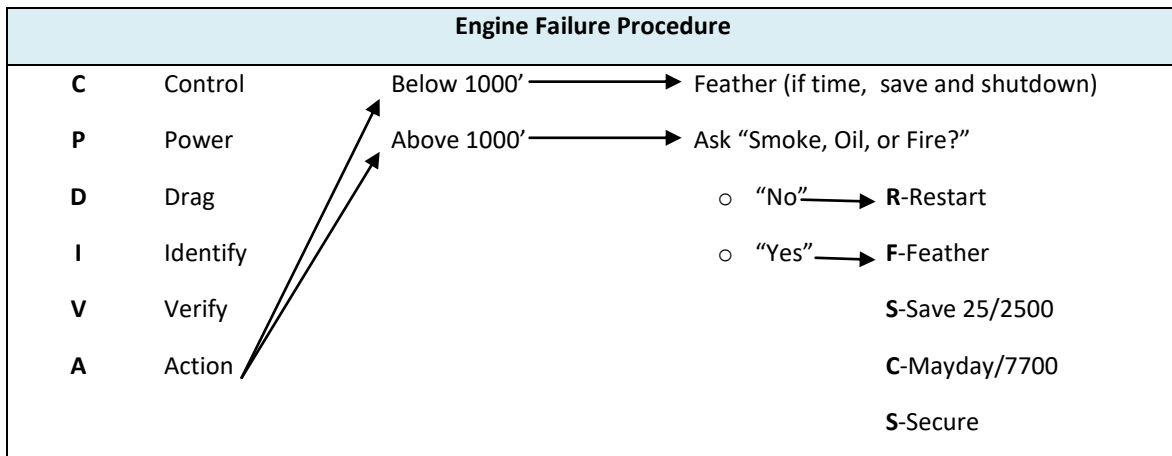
**Engine Failure Procedure**

**C** Control
**P** Power
**D** Drag
**I** Identify
**V** Verify
**A** Action

Below 1000' → Feather (if time, save and shutdown)

Above 1000' → Ask "Smoke, Oil, or Fire?"

○ "No" → **R**-Restart

○ "Yes" → **F**-Feather

**S**-Save 25/2500

**C**-Mayday/7700

**S**-Secure